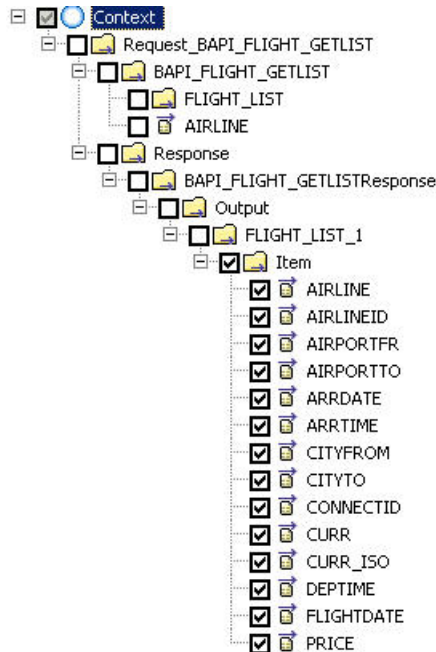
Context
Request_BAPI_FLIGHT_GETLIST
BAPI_FLIGHT_GETLIST
FLIGHT_LIST
AIRLINE
Response
BAPI_FLIGHT_GETLISTResponse
Output
FLIGHT_LIST_1
Item
AIRLINE
AIRLINEID
AIRPORTFR
AIRPORTTO
ARRDATE
ARRTIME
CITYFROM
CITYTO
CONNECTID
CURR
CURR_ISO
DEPTIME
FLIGHTDATE
PRICE